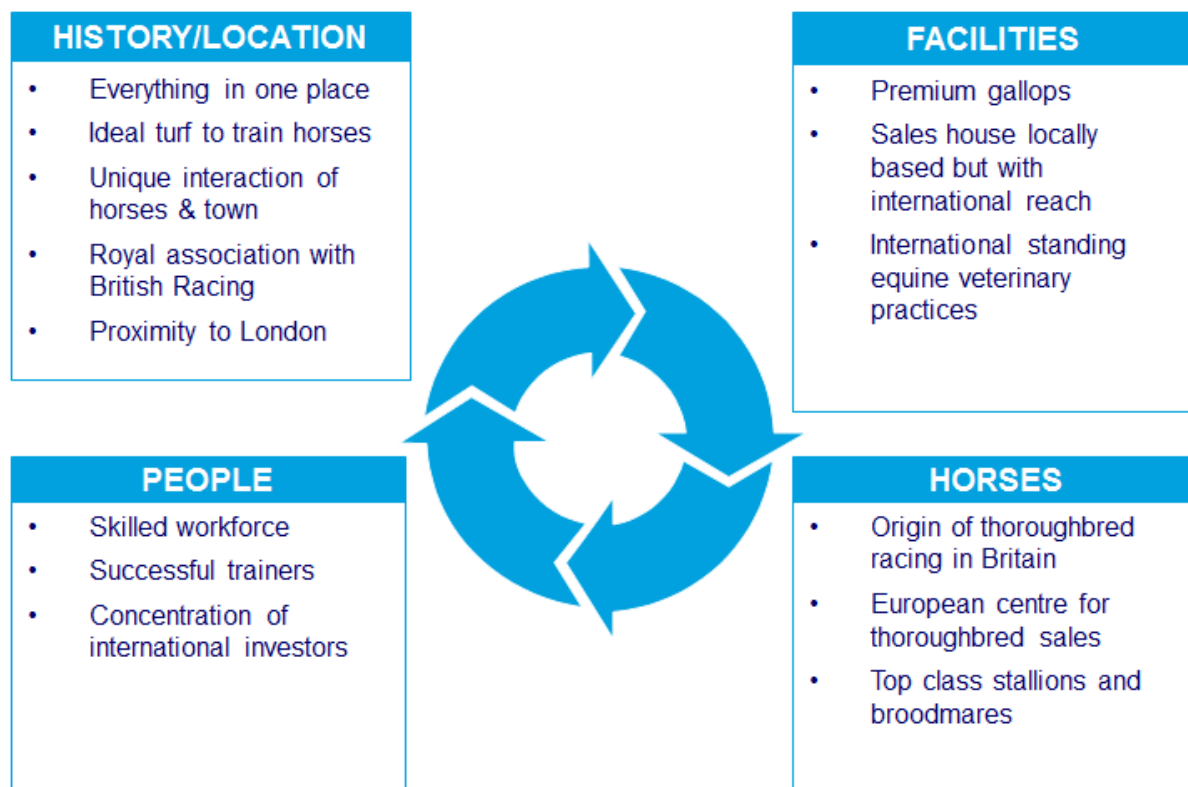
HISTORY/LOCATION

- Everything in one place
- Ideal turf to train horses
- Unique interaction of horses & town
- Royal association with British Racing
- Proximity to London

FACILITIES

- Premium gallops
- Sales house locally based but with international reach
- International standing equine veterinary practices

PEOPLE

- Skilled workforce
- Successful trainers
- Concentration of international investors

HORSES

- Origin of thoroughbred racing in Britain
- European centre for thoroughbred sales
- Top class stallions and broodmares